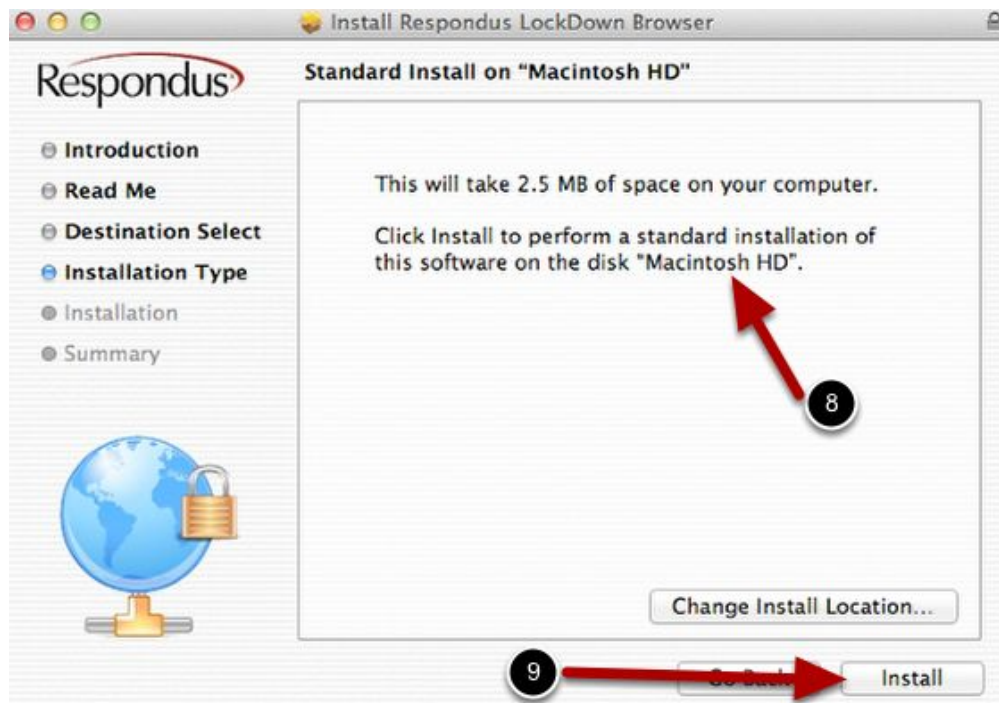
Install Respondus LockDown Browser

Respondus

Standard Install on "Macintosh HD"

Introduction
Read Me
Destination Select
Installation Type
Installation
Summary

This will take 2.5 MB of space on your computer.

Click Install to perform a standard installation of this software on the disk "Macintosh HD".

8

Change Install Location...

9

Go Back

Install